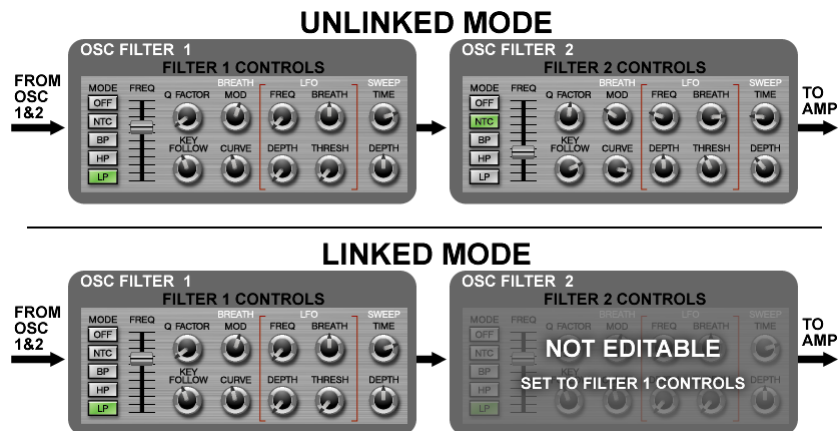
UNLINKED MODE

FROM OSC 1&2

OSC FILTER 1
FILTER 1 CONTROLS
MODE
OFF
NTC
BP
HP
LP
FREQ
Q FACTOR
BREATH MOD
KEY FOLLOW
CURVE
LFO
FREQ
BREATH
DEPTH
THRESH
SWEEP
TIME
DEPTH

OSC FILTER 2
FILTER 2 CONTROLS
MODE
OFF
NTC
BP
HP
LP
FREQ
Q FACTOR
BREATH MOD
KEY FOLLOW
CURVE
LFO
FREQ
BREATH
DEPTH
THRESH
SWEEP
TIME
DEPTH

TO AMP

LINKED MODE

FROM OSC 1&2

OSC FILTER 1
FILTER 1 CONTROLS
MODE
OFF
NTC
BP
HP
LP
FREQ
Q FACTOR
BREATH MOD
KEY FOLLOW
CURVE
LFO
FREQ
BREATH
DEPTH
THRESH
SWEEP
TIME
DEPTH

OSC FILTER 2
FILTER 2 CONTROLS
MODE
OFF
NTC
BP
HP
LP
Q FACTOR
BREATH MOD
LFO
FREQ
BREATH
SWEEP
TIME
DEPTH
NOT EDITABLE
SET TO FILTER 1 CONTROLS

TO AMP